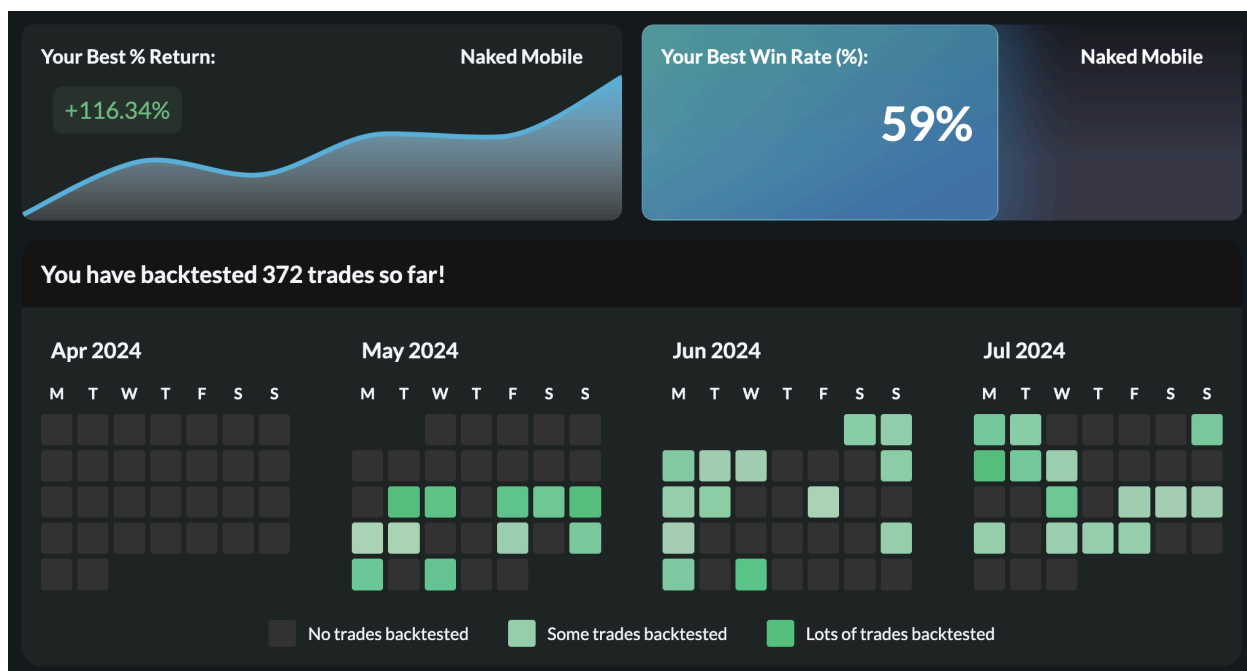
Your Best % Return:

Naked Mobile

+116.34%

Your Best Win Rate (%):

59%

Naked Mobile

You have backtested 372 trades so far!

Apr 2024

M T W T F S S

May 2024

M T W T F S S

Jun 2024

M T W T F S S

Jul 2024

M T W T F S S

No trades backtested

Some trades backtested

Lots of trades backtested